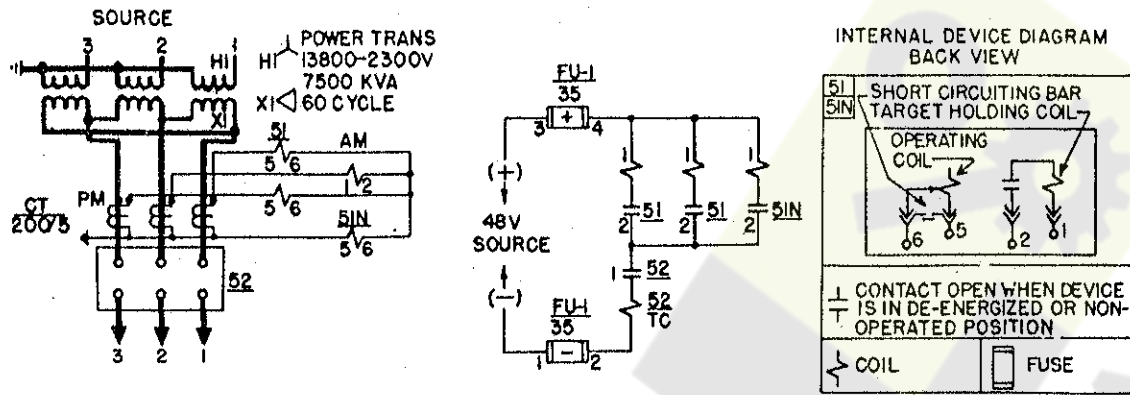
SOURCE
3 2 1
HI
POWER TRANS
HI 13800-2300V
7500 KVA
XI 60 CYCLE
XI
51
5 6
AM
PM
5 6
1 2
CT
200/5
5IN
5 6
52
3 2 1

FU-1
35
3 + 4
(+)
48V
SOURCE
(-)
FU-1
35
1 − 2
1
51
2
1
51
2
1
5IN
2
1
52
52
TC

INTERNAL DEVICE DIAGRAM
BACK VIEW
51
5IN
SHORT CIRCUITING BAR
TARGET HOLDING COIL
OPERATING
COIL
6 5 2 1
CONTACT OPEN WHEN DEVICE IS IN DE-ENERGIZED OR NON-OPERATED POSITION
COIL
FUSE